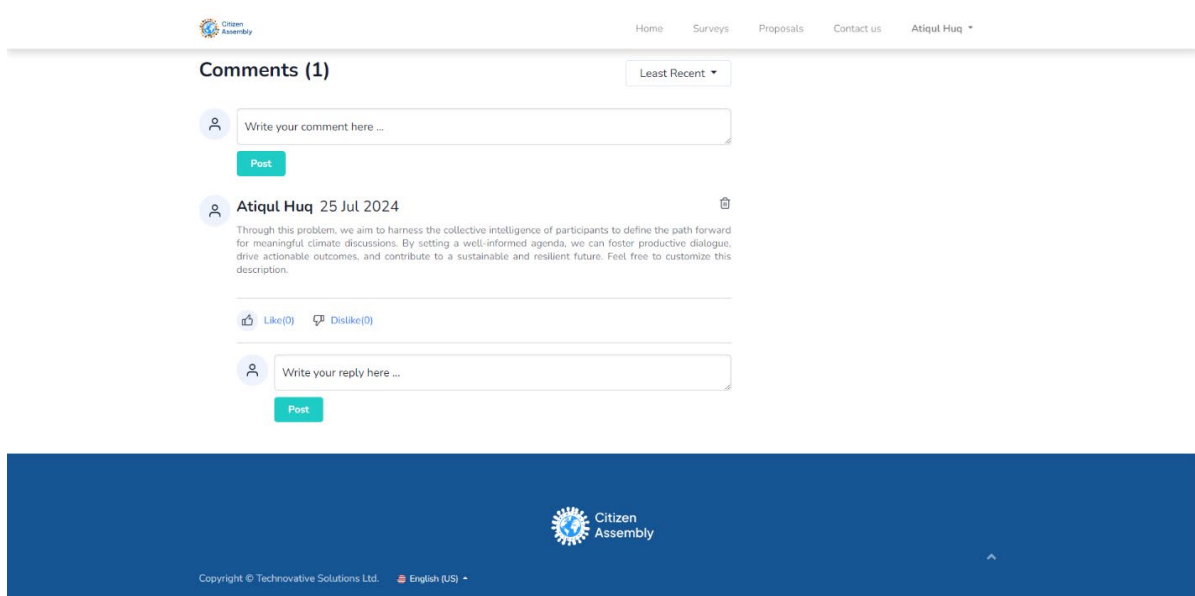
Citizen Assembly

Home Surveys Proposals Contact us Atiqul Huq

Comments (1)

Least Recent

Write your comment here ...

Post

Atiqul Huq 25 Jul 2024

Through this problem, we aim to harness the collective intelligence of participants to define the path forward for meaningful climate discussions. By setting a well-informed agenda, we can foster productive dialogue, drive actionable outcomes, and contribute to a sustainable and resilient future. Feel free to customize this description.

Like(0) Dislike(0)

Write your reply here ...

Post

Citizen Assembly

Copyright © Technovative Solutions Ltd. English (US)